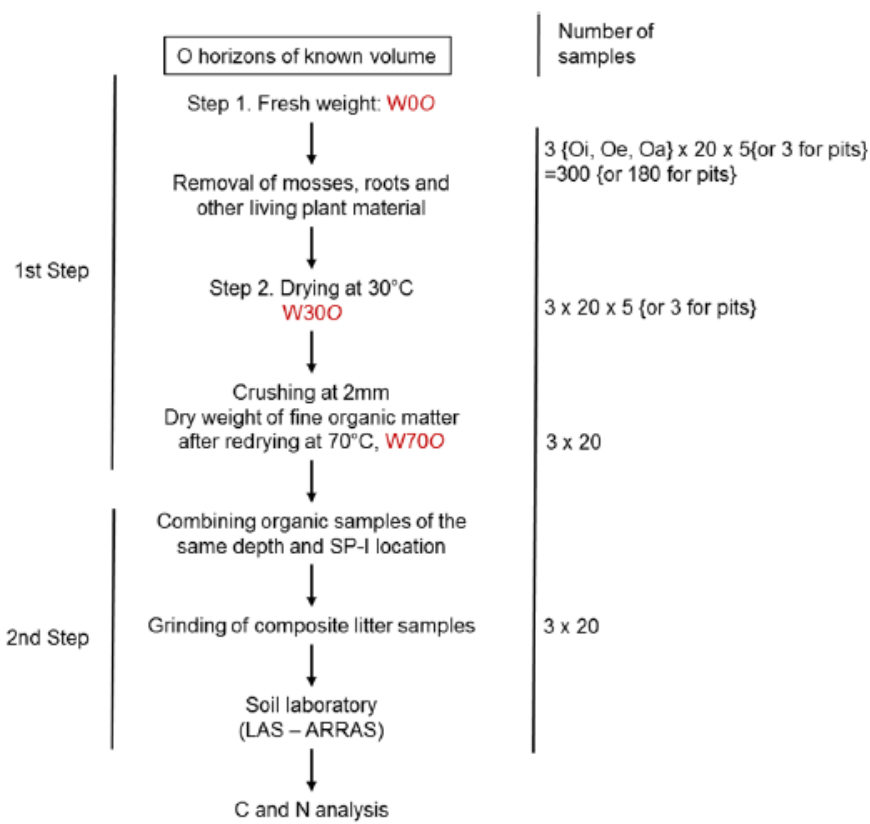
Number of samples

O horizons of known volume

1st Step

Step 1. Fresh weight: W0O

3 {Oi, Oe, Oa} x 20 x 5{or 3 for pits} =300 {or 180 for pits}

Removal of mosses, roots and other living plant material

Step 2. Drying at 30°C W30O

3 x 20 x 5 {or 3 for pits}

Crushing at 2mm
Dry weight of fine organic matter after redrying at 70°C, W70O

3 x 20

2nd Step

Combining organic samples of the same depth and SP-I location

Grinding of composite litter samples

3 x 20

Soil laboratory (LAS – ARRAS)

C and N analysis